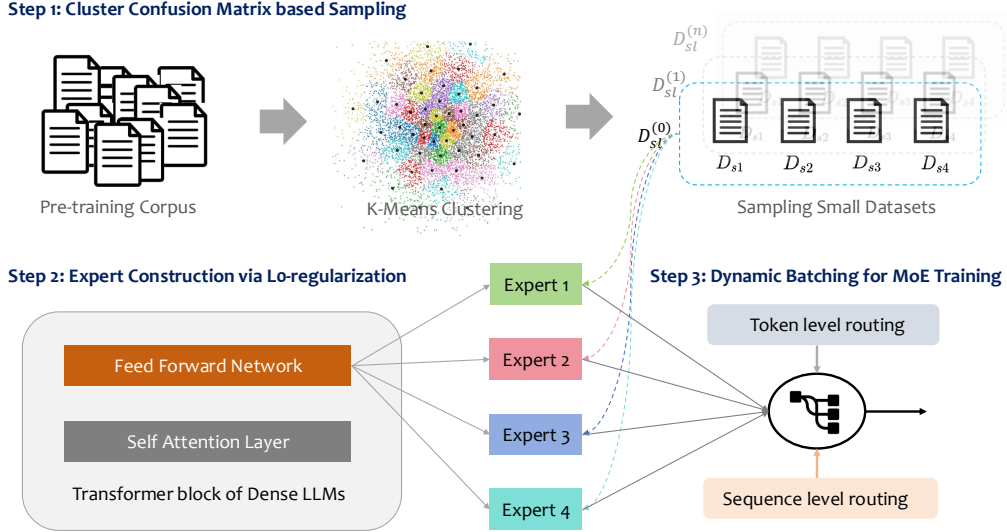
Step 1: Cluster Confusion Matrix based Sampling

Pre-training Corpus

K-Means Clustering

$D_{sl}^{(n)}$

$D_{sl}^{(1)}$

$D_{sl}^{(0)}$

$D_{s1}$ $D_{s2}$ $D_{s3}$ $D_{s4}$

Sampling Small Datasets

Step 2: Expert Construction via Lo-regularization

Feed Forward Network

Self Attention Layer

Transformer block of Dense LLMs

Expert 1

Expert 2

Expert 3

Expert 4

Step 3: Dynamic Batching for MoE Training

Token level routing

Sequence level routing